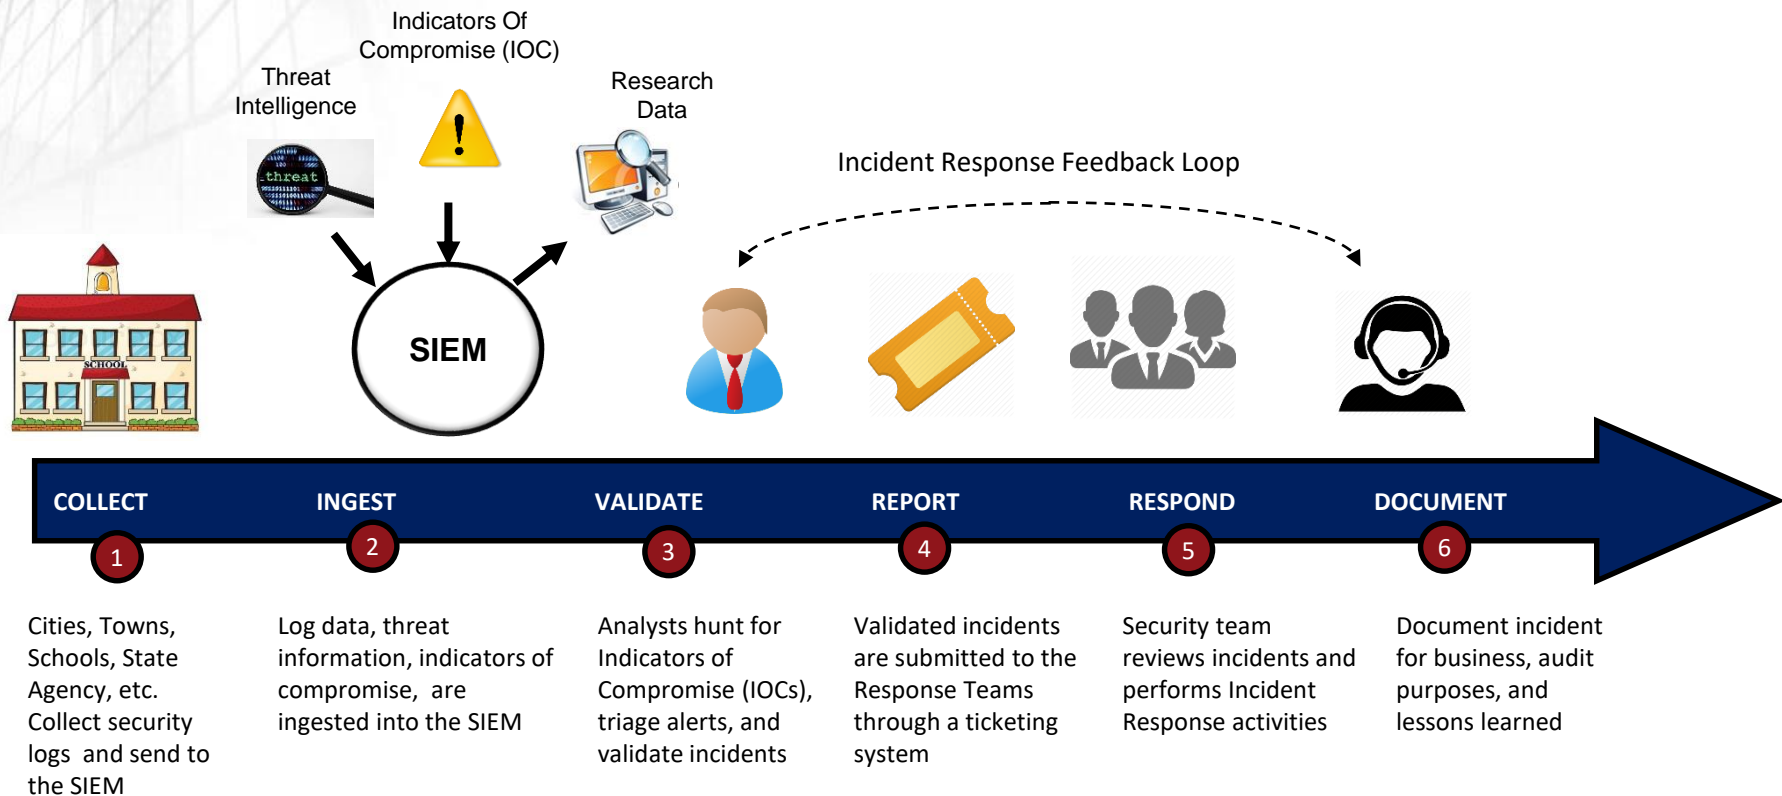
Indicators Of Compromise (IOC)

Threat Intelligence

Research Data

threat

Incident Response Feedback Loop

SCHOOL

SIEM

COLLECT

1

INGEST

2

VALIDATE

3

REPORT

4

RESPOND

5

DOCUMENT

6

Cities, Towns, Schools, State Agency, etc. Collect security logs and send to the SIEM

Log data, threat information, indicators of compromise, are ingested into the SIEM

Analysts hunt for Indicators of Compromise (IOCs), triage alerts, and validate incidents

Validated incidents are submitted to the Response Teams through a ticketing system

Security team reviews incidents and performs Incident Response activities

Document incident for business, audit purposes, and lessons learned